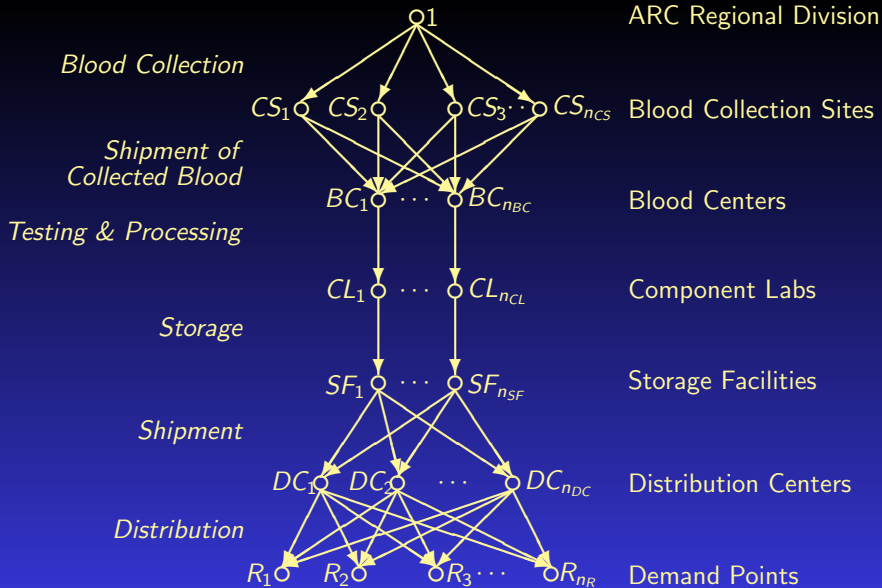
1 ARC Regional Division

Blood Collection

$CS_1$ $CS_2$ $CS_3$ $\cdots$ $CS_{n_{CS}}$ Blood Collection Sites

Shipment of Collected Blood

$BC_1$ $\cdots$ $BC_{n_{BC}}$ Blood Centers

Testing & Processing

$CL_1$ $\cdots$ $CL_{n_{CL}}$ Component Labs

Storage

$SF_1$ $\cdots$ $SF_{n_{SF}}$ Storage Facilities

Shipment

$DC_1$ $DC_2$ $\cdots$ $DC_{n_{DC}}$ Distribution Centers

Distribution

$R_1$ $R_2$ $R_3$ $\cdots$ $R_{n_R}$ Demand Points